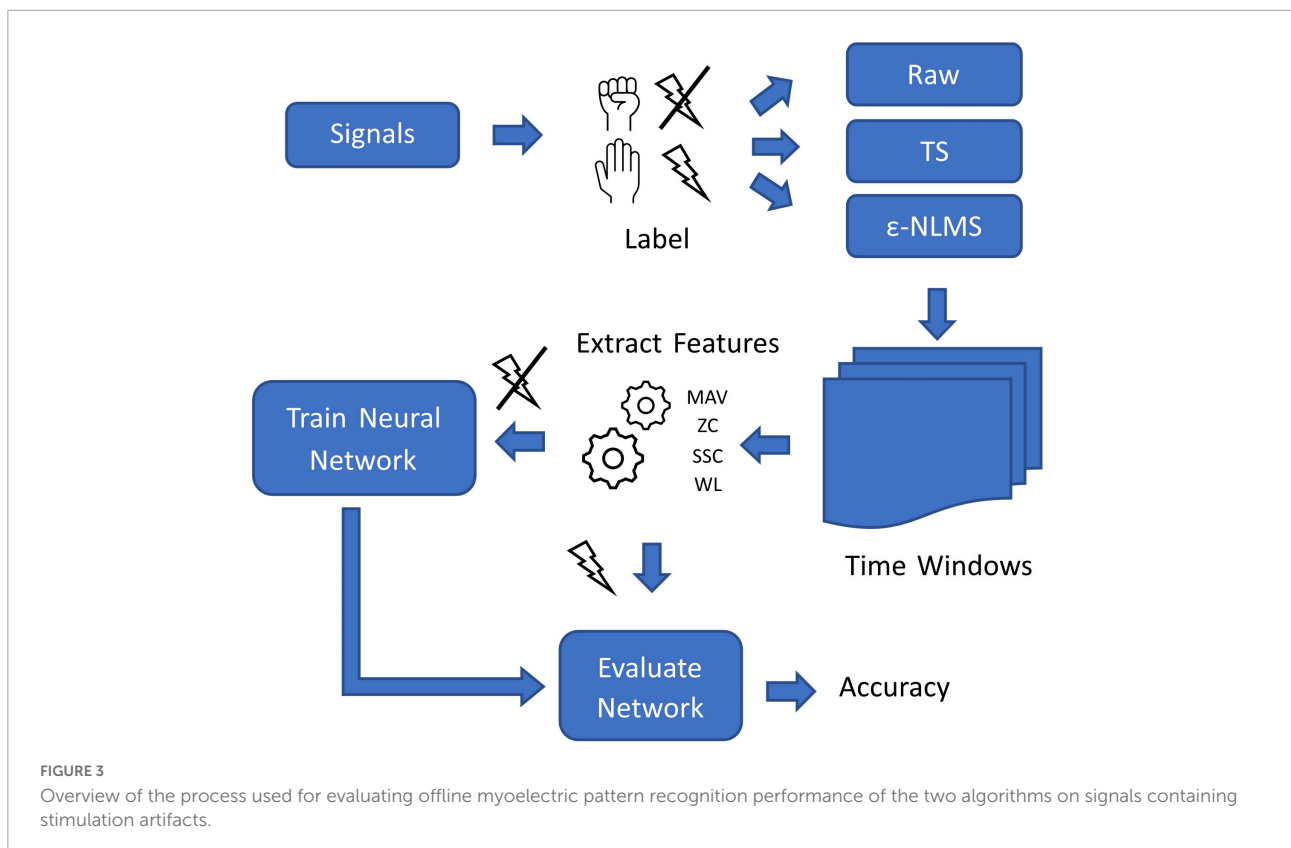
Signals

Label

Raw

TS

ε-NLMS

Extract Features

MAV
ZC
SSC
WL

Train Neural Network

Time Windows

Evaluate Network

Accuracy

FIGURE 3
Overview of the process used for evaluating offline myoelectric pattern recognition performance of the two algorithms on signals containing stimulation artifacts.